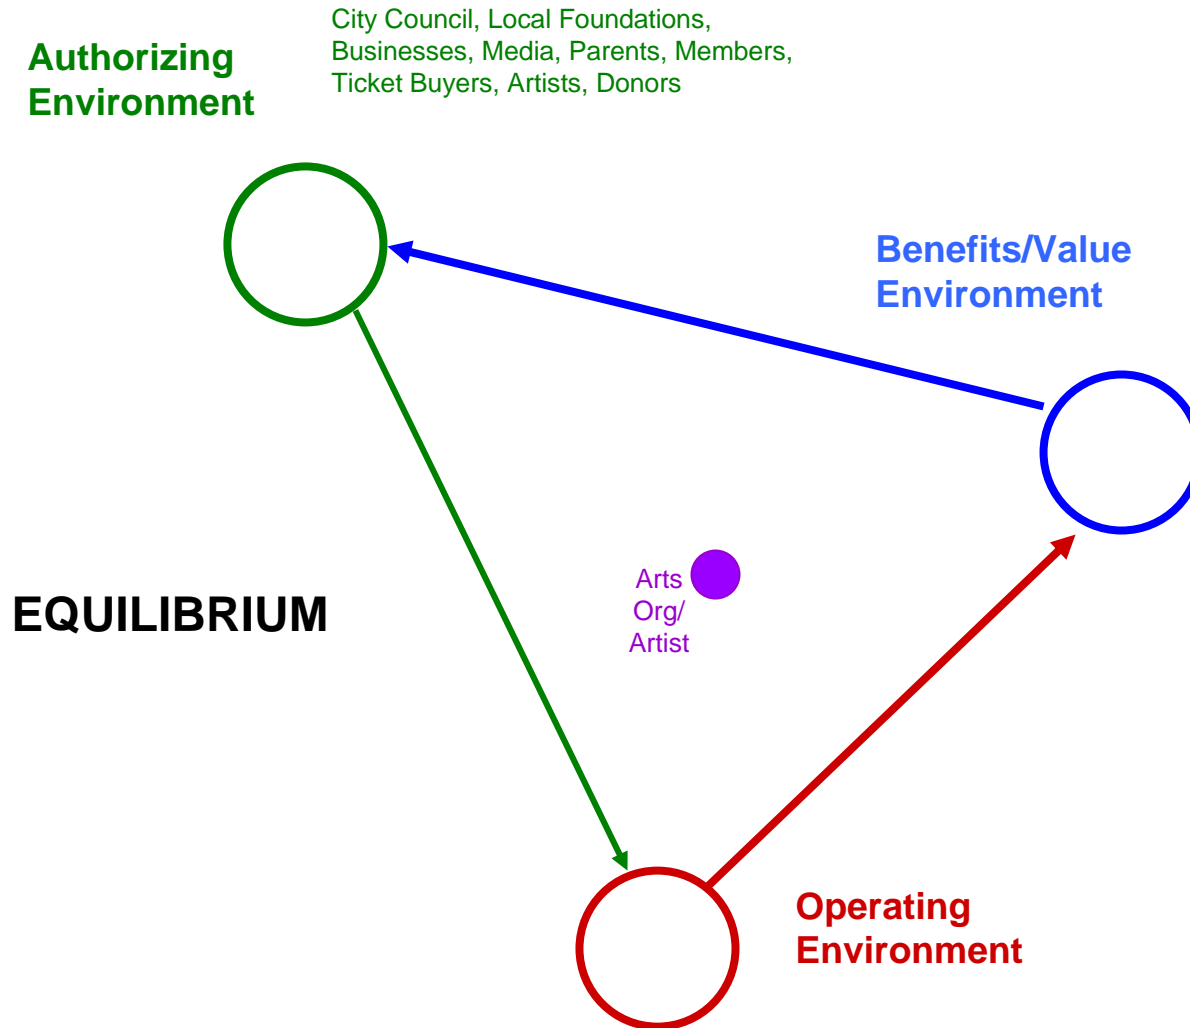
Authorizing Environment

City Council, Local Foundations, Businesses, Media, Parents, Members, Ticket Buyers, Artists, Donors

Benefits/Value Environment

EQUILIBRIUM

Arts Org/ Artist

Operating Environment